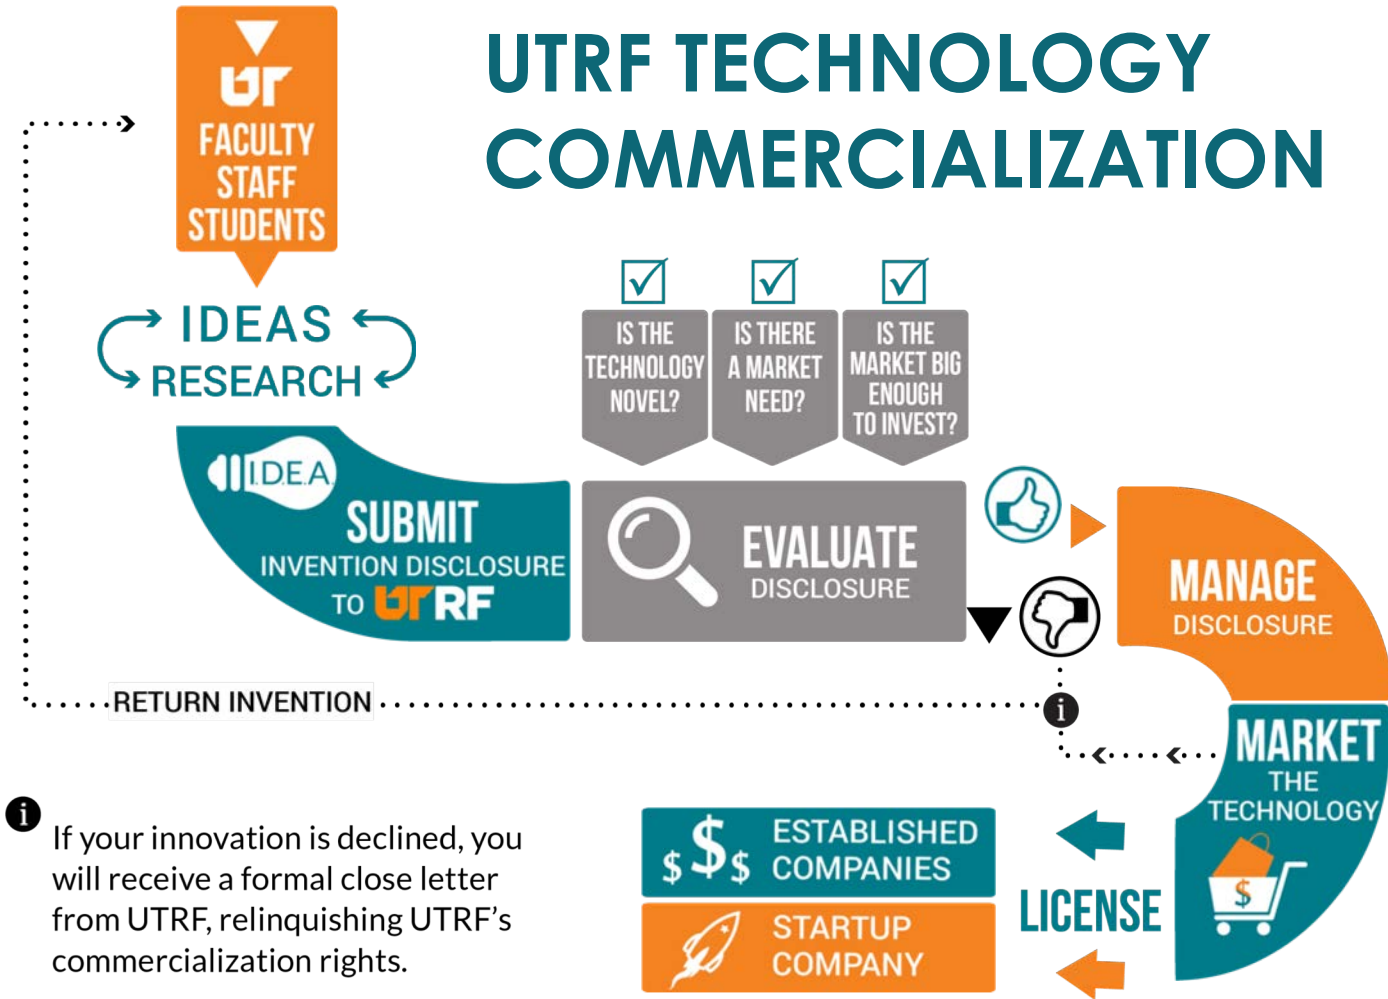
UTRF TECHNOLOGY COMMERCIALIZATION

UT
FACULTY
STAFF
STUDENTS

IDEAS
RESEARCH

I.D.E.A.
SUBMIT
INVENTION DISCLOSURE
TO UTRF

IS THE TECHNOLOGY NOVEL?

IS THERE A MARKET NEED?

IS THE MARKET BIG ENOUGH TO INVEST?

EVALUATE
DISCLOSURE

MANAGE
DISCLOSURE

RETURN INVENTION

MARKET
THE
TECHNOLOGY

$

$ $ $
ESTABLISHED COMPANIES

STARTUP COMPANY

LICENSE

If your innovation is declined, you will receive a formal close letter from UTRF, relinquishing UTRF's commercialization rights.